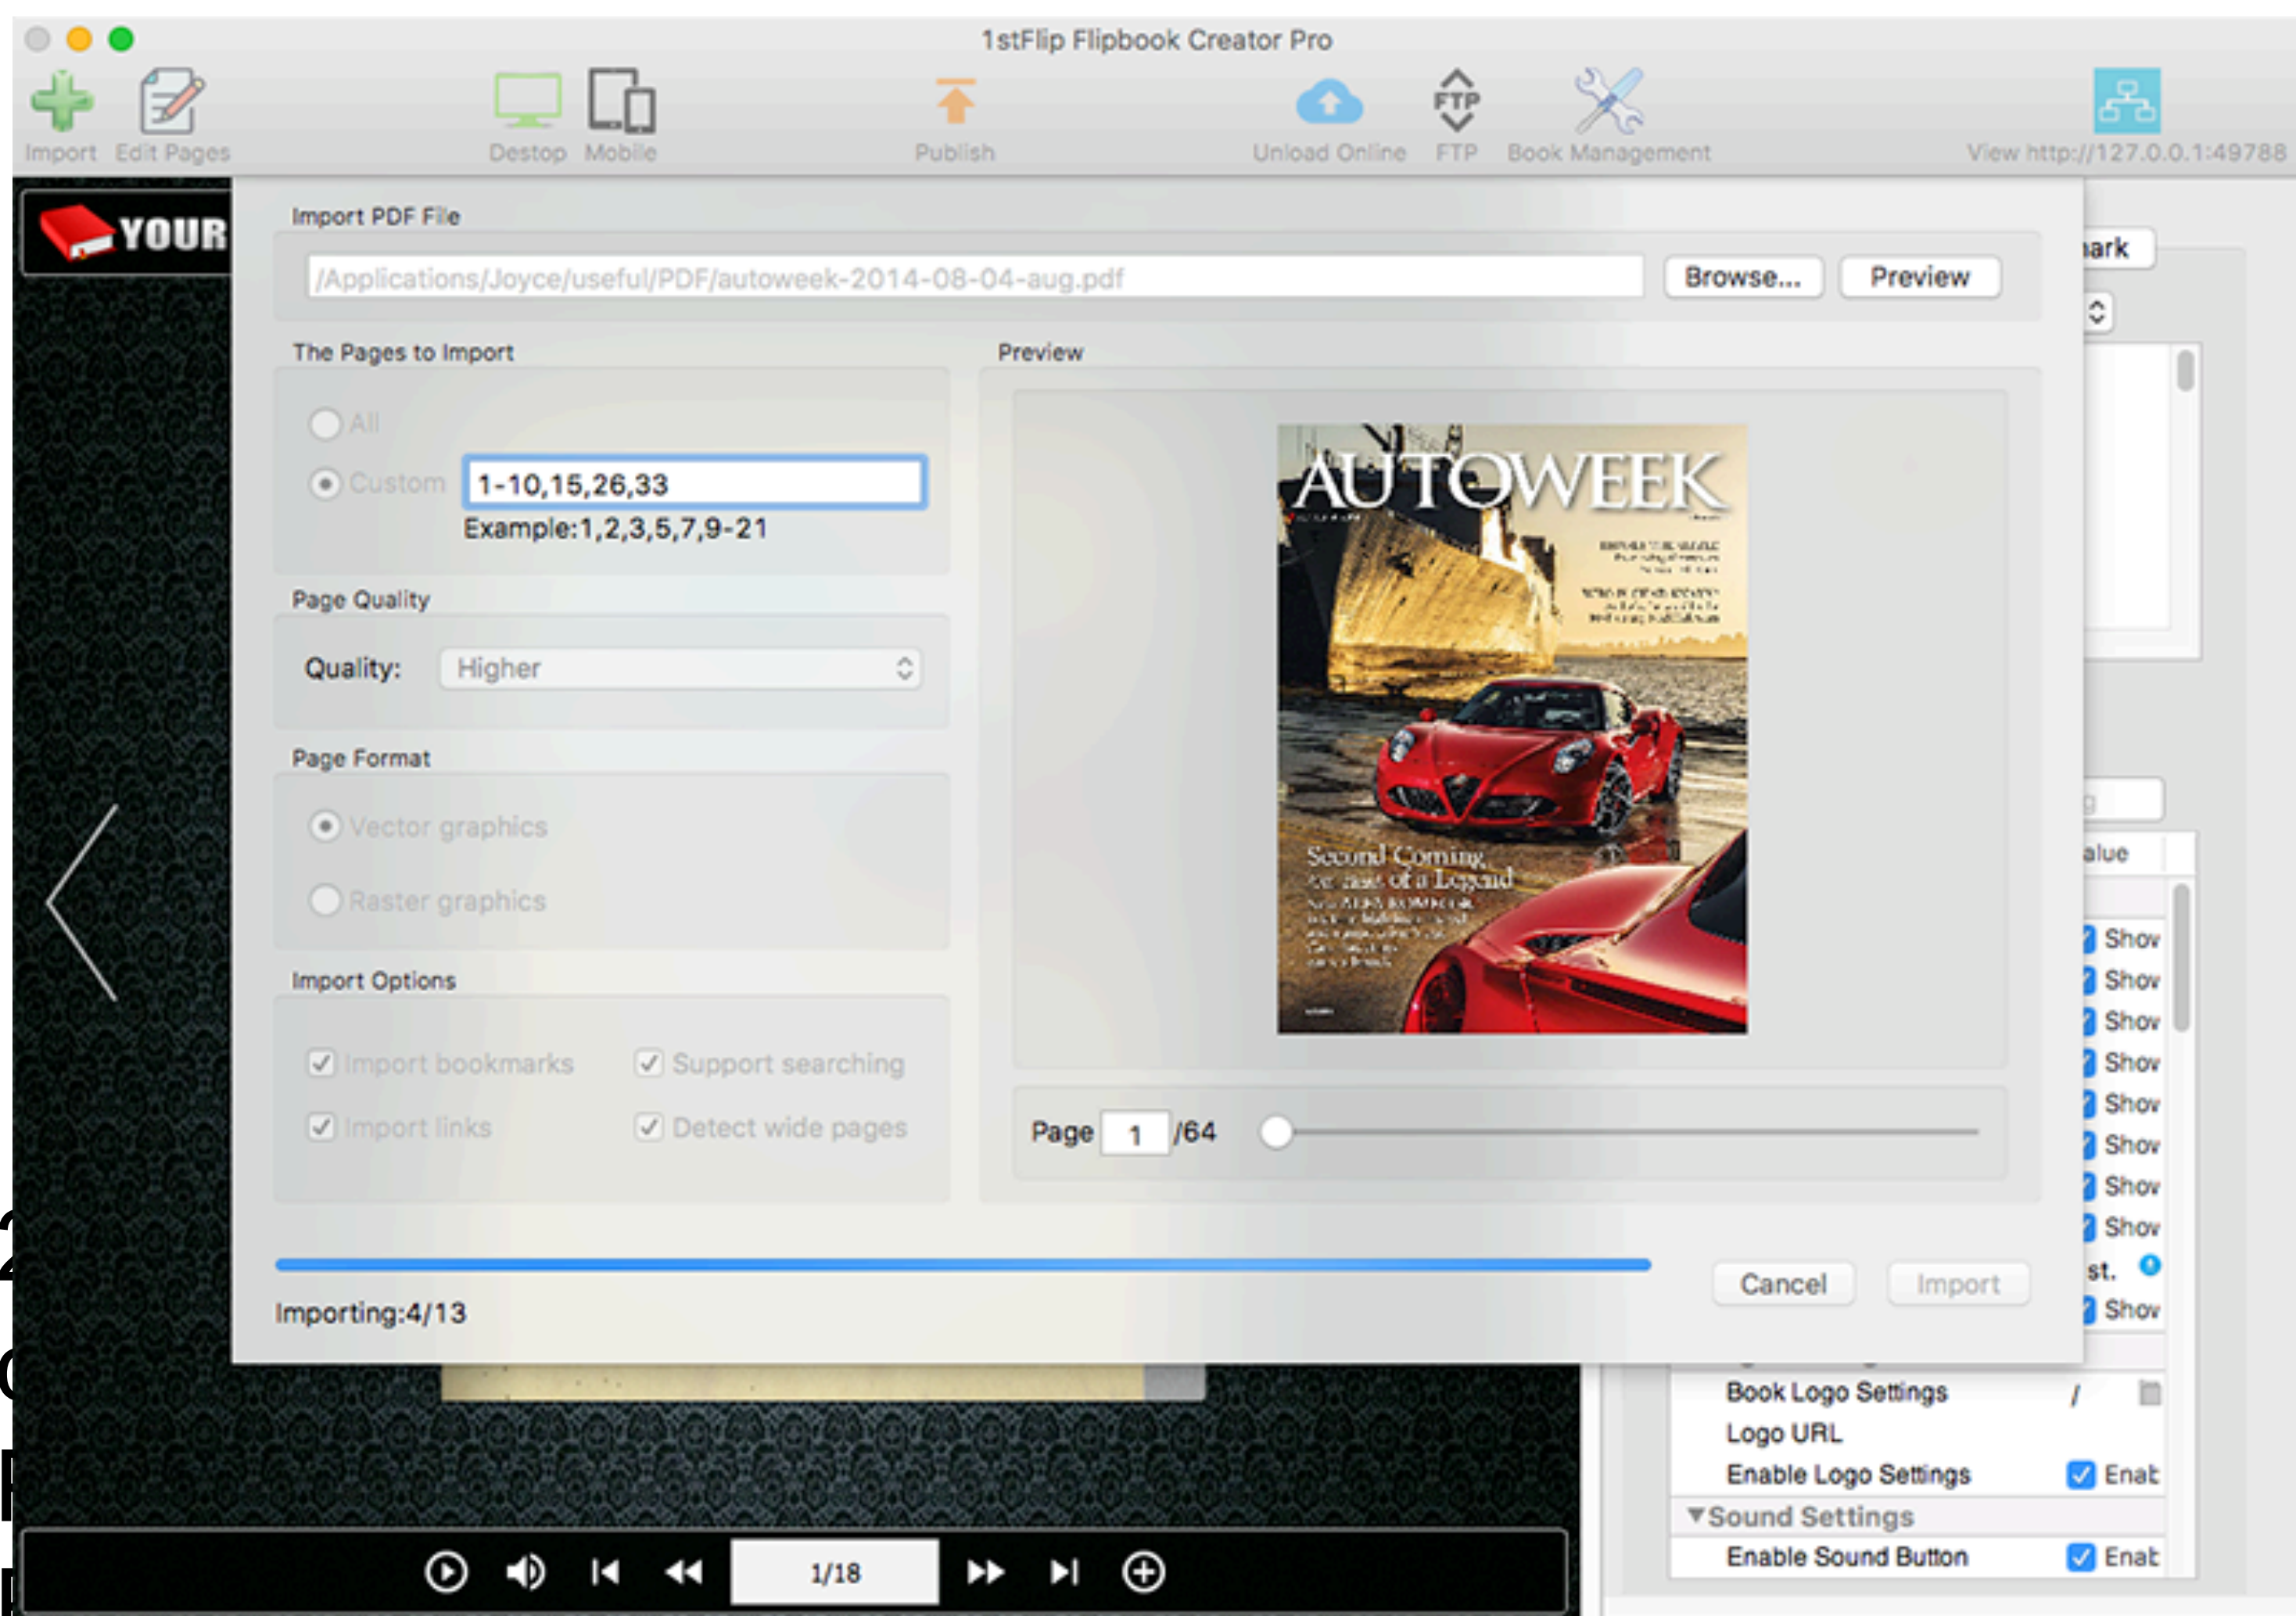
1stFlip Flipbook Creator Pro

Import Edit Pages Destop Mobile Publish Unload Online FTP Book Management View http://127.0.0.1:49788

YOUR

Import PDF File

/Applications/Joyce/useful/PDF/autoweek-2014-08-04-aug.pdf

Browse... Preview

The Pages to Import

All

Custom 1-10,15,26,33

Example:1,2,3,5,7,9-21

Page Quality

Quality: Higher

Page Format

Vector graphics

Raster graphics

Import Options

Import bookmarks Support searching

Import links Detect wide pages

Preview

AUTOWEEK

Second Coming
the Rise of a Legend

Page 1 /64

Importing:4/13

Cancel Import

ark

alue

Show
Show
Show
Show
Show
Show
Show
Show
st.
Show

Book Logo Settings
Logo URL
Enable Logo Settings Enat
▼Sound Settings
Enable Sound Button Enat

1/18